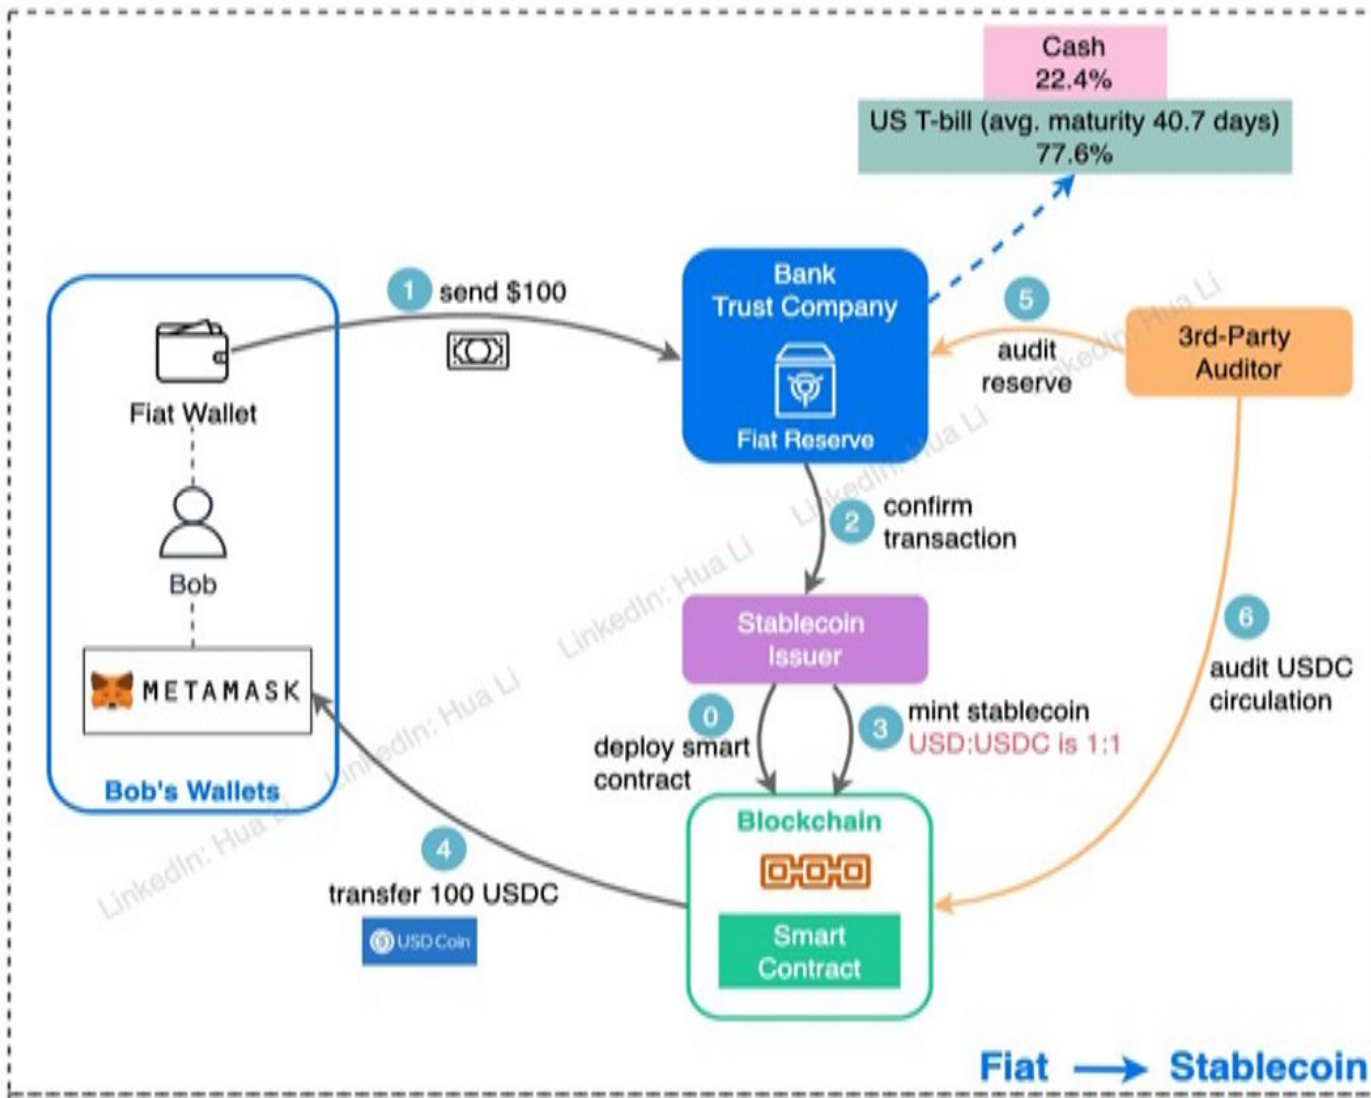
Cash
22.4%

US T-bill (avg. maturity 40.7 days)
77.6%

Fiat Wallet

Bob

METAMASK

Bob's Wallets

1 send $100

Bank
Trust Company

Fiat Reserve

5 audit reserve

3rd-Party Auditor

2 confirm transaction

Stablecoin Issuer

6 audit USDC circulation

0 deploy smart contract

3 mint stablecoin
USD:USDC is 1:1

Blockchain

Smart Contract

4 transfer 100 USDC

USD Coin

LinkedIn: Hua Li

Fiat → Stablecoin